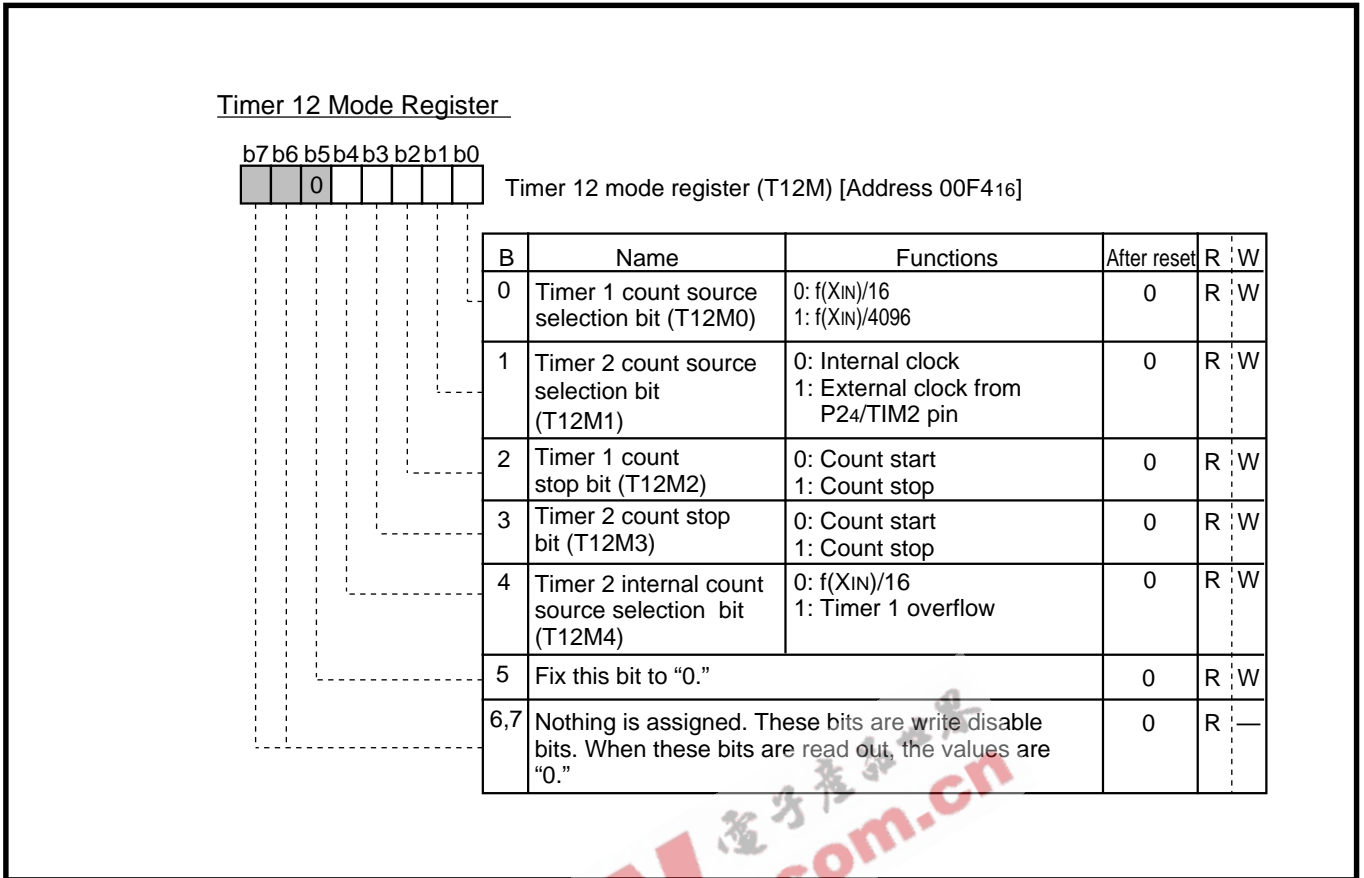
Timer 12 Mode Register

b7 b6 b5 b4 b3 b2 b1 b0

0

Timer 12 mode register (T12M) [Address 00F4$_{16}$]

| B | Name | Functions | After reset | R | W |
|---|---|---|---|---|---|
| 0 | Timer 1 count source selection bit (T12M0) | 0: f(X$_{IN}$)/16 1: f(X$_{IN}$)/4096 | 0 | R | W |
| 1 | Timer 2 count source selection bit (T12M1) | 0: Internal clock 1: External clock from P2$_4$/TIM2 pin | 0 | R | W |
| 2 | Timer 1 count stop bit (T12M2) | 0: Count start 1: Count stop | 0 | R | W |
| 3 | Timer 2 count stop bit (T12M3) | 0: Count start 1: Count stop | 0 | R | W |
| 4 | Timer 2 internal count source selection bit (T12M4) | 0: f(X$_{IN}$)/16 1: Timer 1 overflow | 0 | R | W |
| 5 | Fix this bit to “0.” | | 0 | R | W |
| 6,7 | Nothing is assigned. These bits are write disable bits. When these bits are read out, the values are “0.” | | 0 | R | — |

电子产品世界 com.cn